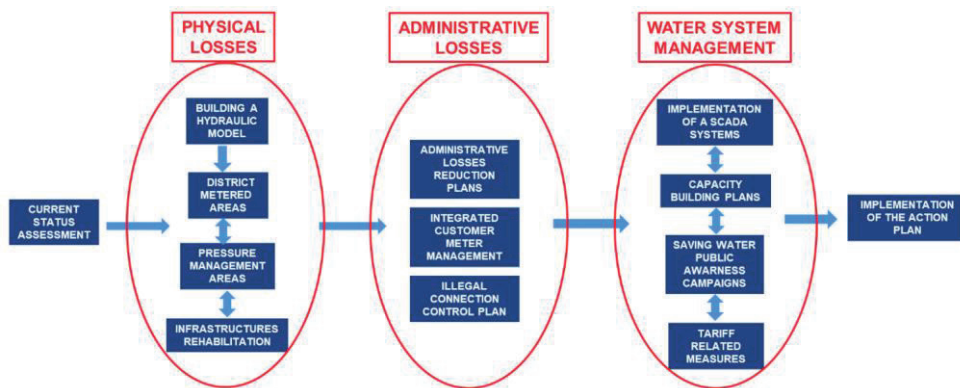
CURRENT STATUS ASSESSMENT

PHYSICAL LOSSES

BUILDING A HYDRAULIC MODEL

DISTRICT METERED AREAS

PRESSURE MANAGEMENT AREAS

INFRASTRUCTURES REHABILITATION

ADMINISTRATIVE LOSSES

ADMINISTRATIVE LOSSES REDUCTION PLANS

INTEGRATED CUSTOMER METER MANAGEMENT

ILLEGAL CONNECTION CONTROL PLAN

WATER SYSTEM MANAGEMENT

IMPLEMENTATION OF A SCADA SYSTEMS

CAPACITY BUILDING PLANS

SAVING WATER PUBLIC AWARNESS CAMPAIGNS

TARIFF RELATED MEASURES

IMPLEMENTATION OF THE ACTION PLAN